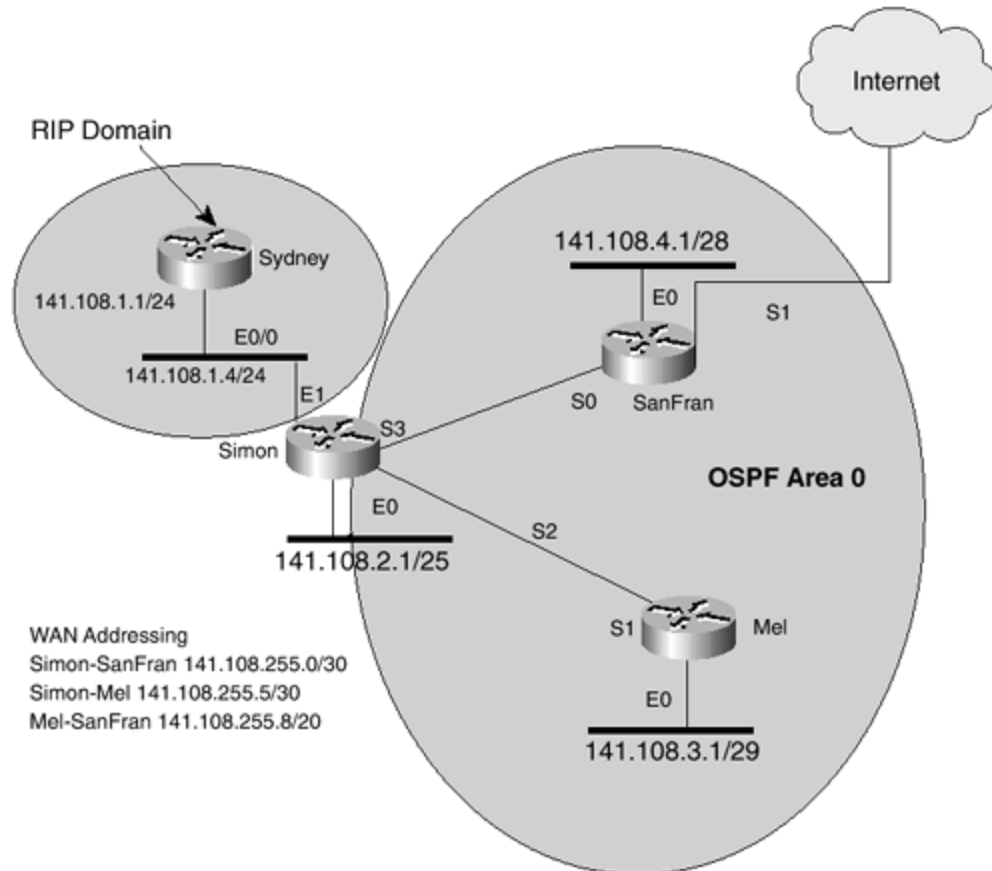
Internet

RIP Domain

Sydney

141.108.1.1/24

E0/0

141.108.1.4/24

E1

141.108.4.1/28

E0

S1

S0

SanFran

Simon

S3

OSPF Area 0

E0

S2

141.108.2.1/25

WAN Addressing
Simon-SanFran 141.108.255.0/30
Simon-Mel 141.108.255.5/30
Mel-SanFran 141.108.255.8/20

S1

Mel

E0

141.108.3.1/29